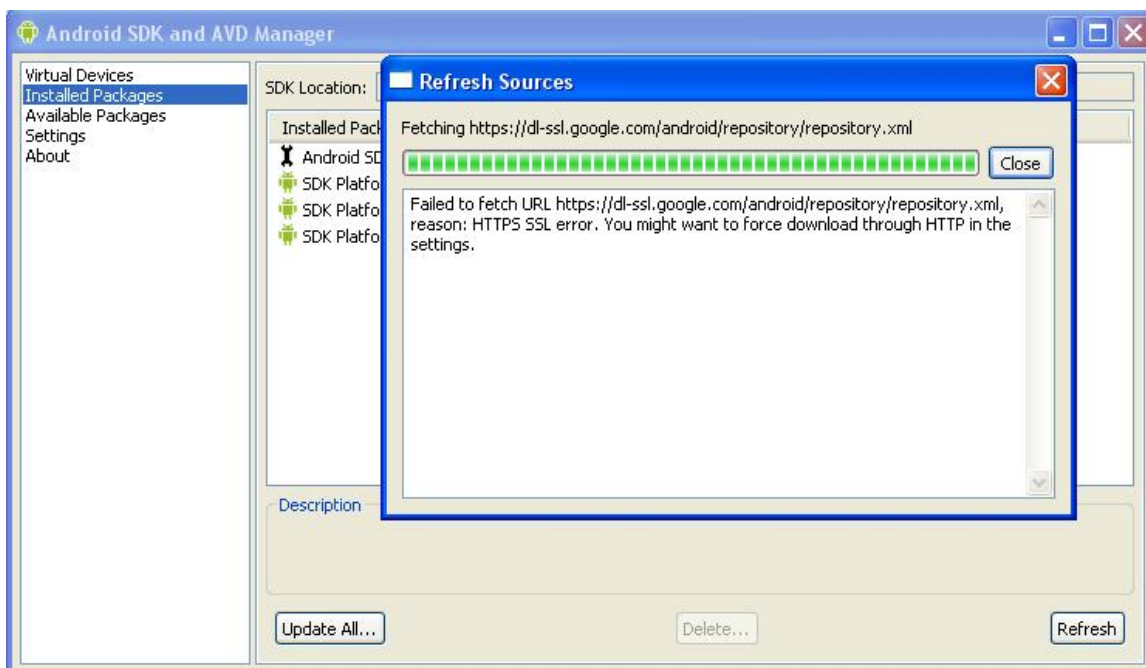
Android SDK and AVD Manager

Virtual Devices
Installed Packages
Available Packages
Settings
About

SDK Location:

Installed Pack

Android SD
SDK Platfo
SDK Platfo
SDK Platfo

Refresh Sources

Fetching https://dl-ssl.google.com/android/repository/repository.xml

Close

Failed to fetch URL https://dl-ssl.google.com/android/repository/repository.xml, reason: HTTPS SSL error. You might want to force download through HTTP in the settings.

Description

Update All...

Delete...

Refresh